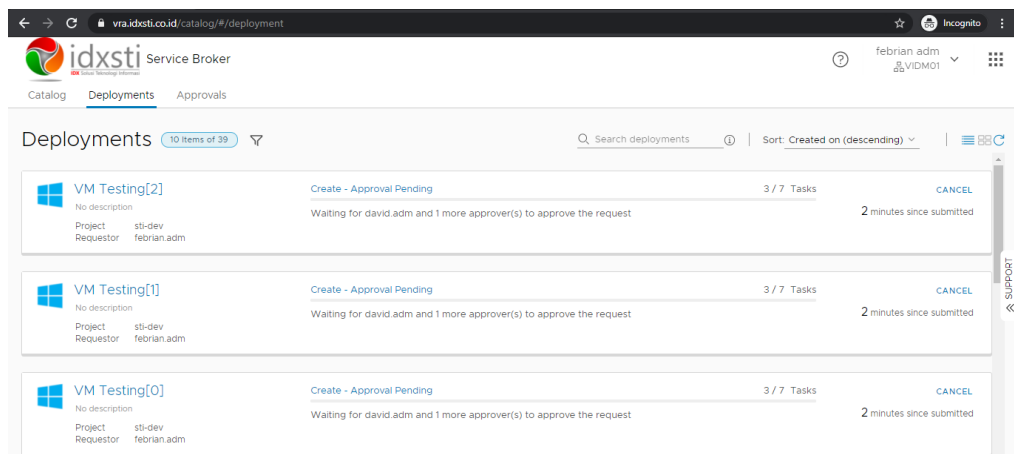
vra.idxsti.co.id/catalog/#/deployment

Incognito

idxsti
IDX Solusi Teknologi Informasi
Service Broker

febrian adm
VIDM01

Catalog Deployments Approvals

Deployments 10 items of 39

Search deployments

Sort: Created on (descending)

VM Testing[2]
No description
Project sti-dev
Requestor febrian.adm

Create - Approval Pending
3 / 7 Tasks
Waiting for david.adm and 1 more approver(s) to approve the request

CANCEL
2 minutes since submitted

VM Testing[1]
No description
Project sti-dev
Requestor febrian.adm

Create - Approval Pending
3 / 7 Tasks
Waiting for david.adm and 1 more approver(s) to approve the request

CANCEL
2 minutes since submitted

VM Testing[0]
No description
Project sti-dev
Requestor febrian.adm

Create - Approval Pending
3 / 7 Tasks
Waiting for david.adm and 1 more approver(s) to approve the request

CANCEL
2 minutes since submitted

SUPPORT